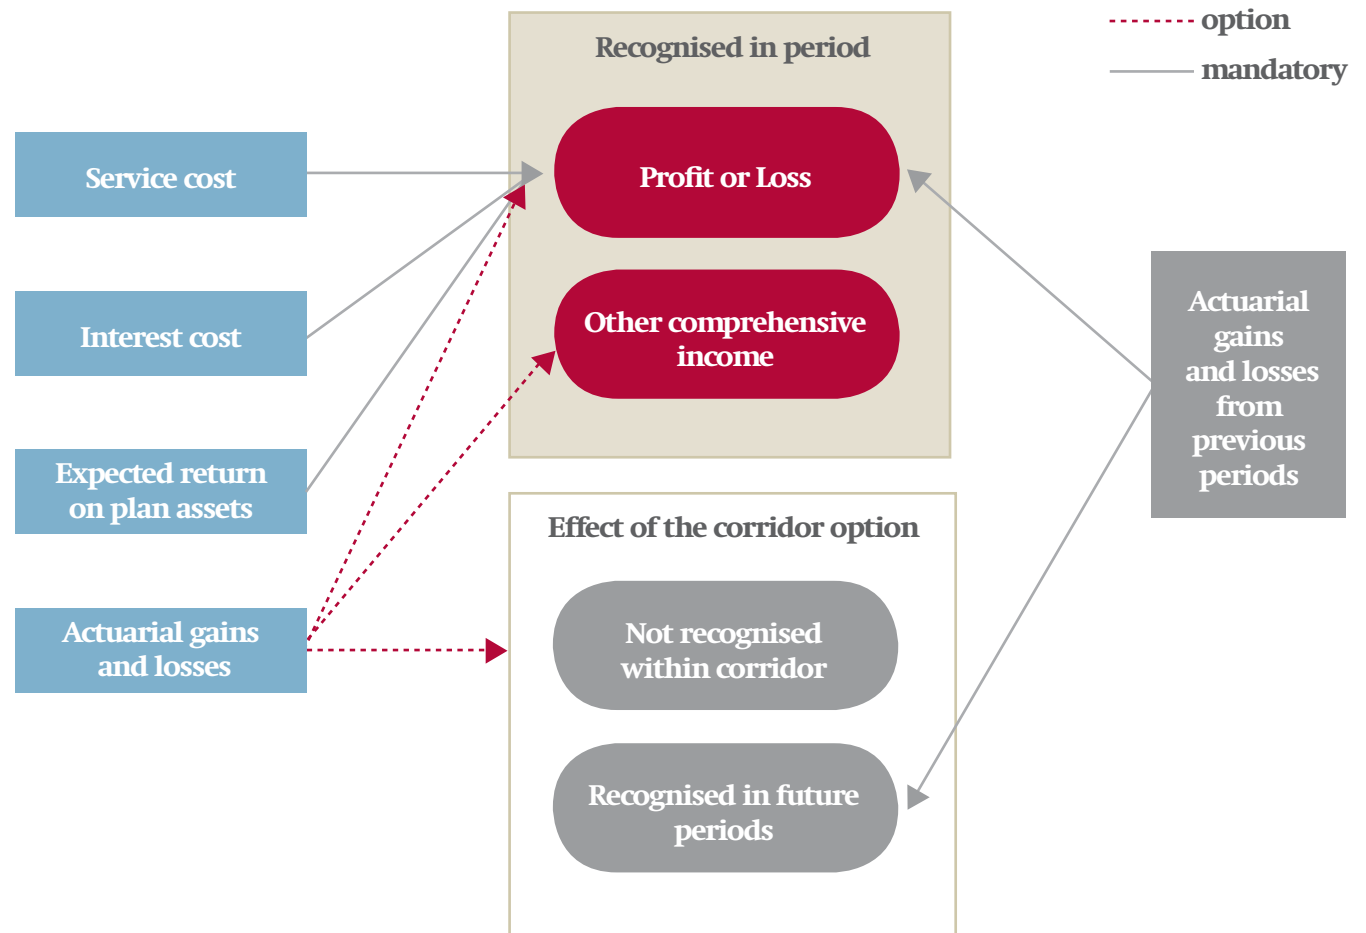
option
mandatory

Recognised in period

Profit or Loss

Other comprehensive income

Service cost

Interest cost

Expected return on plan assets

Actuarial gains and losses

Actuarial gains and losses from previous periods

Effect of the corridor option

Not recognised within corridor

Recognised in future periods